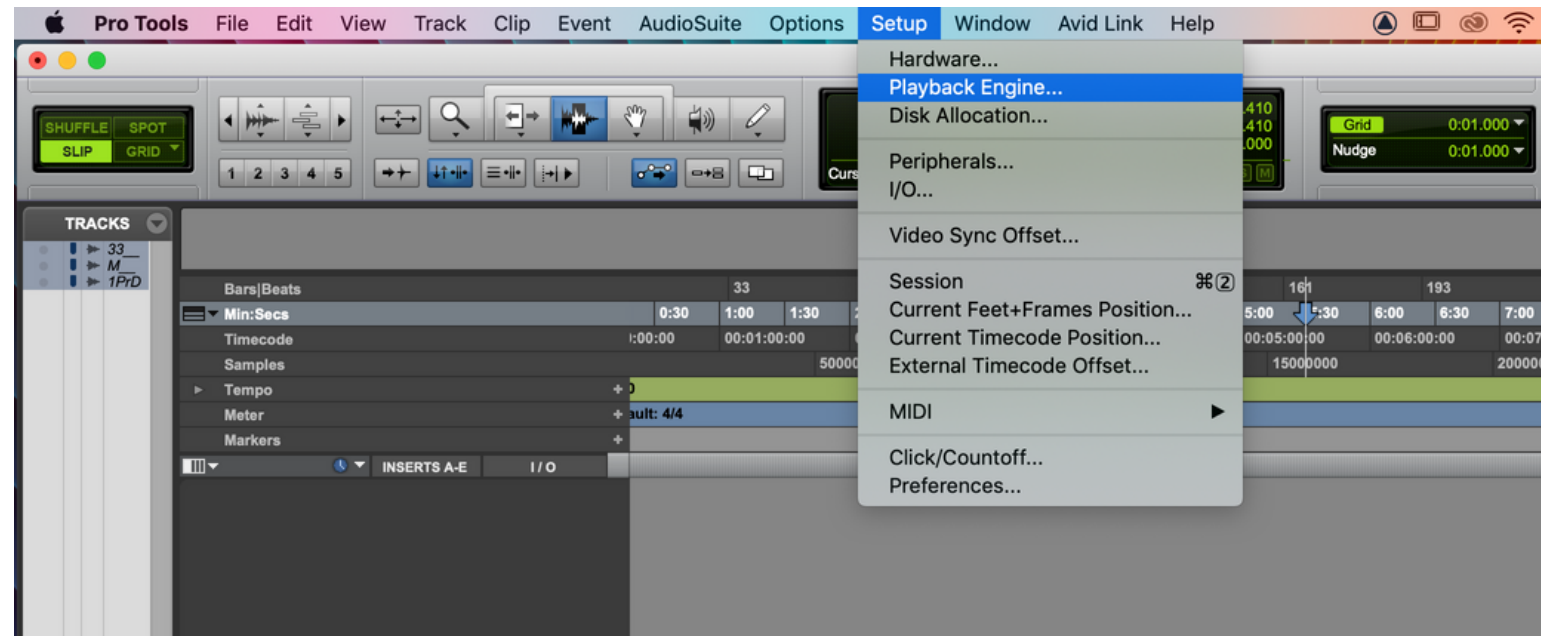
Pro Tools File Edit View Track Clip Event AudioSuite Options Setup Window Avid Link Help

Hardware...
Playback Engine...
Disk Allocation...

Peripherals...
I/O...

Video Sync Offset...

Session ⌘2
Current Feet+Frames Position...
Current Timecode Position...
External Timecode Offset...

MIDI ▶

Click/Countoff...
Preferences...

SHUFFLE SPOT
SLIP GRID

1 2 3 4 5

Curs

.410
.410
.000

Grid 0:01.000
Nudge 0:01.000

TRACKS
33__
M__
1PrD

Bars|Beats 33 161 193
Min:Secs 0:30 1:00 1:30 5:00 :30 6:00 6:30 7:00
Timecode :00:00 00:01:00:00 00:05:00:00 00:06:00:00 00:07
Samples 50000 15000000 200000
Tempo
Meter ault: 4/4
Markers
INSERTS A-E I / O